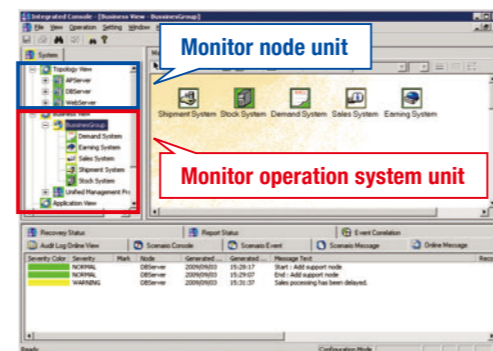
Integrated Console - [Business View - BusinessGroup]

File View Operation Setting Window

System

Monitor node unit

Topology View
APServer
DBServer
WebServer
Business View
BusinessGroup
Demand System
Earning System
Sales System
Shipment System
Stock System
Unified Management Po
Application View

Shipment System Stock System Demand System Sales System Earning System

Monitor operation system unit

Recovery Status
Report Status
Event Correlation
Audit Log Online View
Scenario Console
Scenario Event
Scenario Message
Online Message

| Severity Color | Severity | Mark | Node | Generated ... | Generated ... | Message Text |
|---|---|---|---|---|---|---|
| | NORMAL | | DBServer | 2009/09/03 | 15:28:17 | Start : Add support node |
| | NORMAL | | DBServer | 2009/09/03 | 15:29:07 | End : Add support node |
| | WARNING | | DBServer | 2009/09/03 | 15:31:37 | Sales processing has been delayed. |

Ready
Configuration Mode